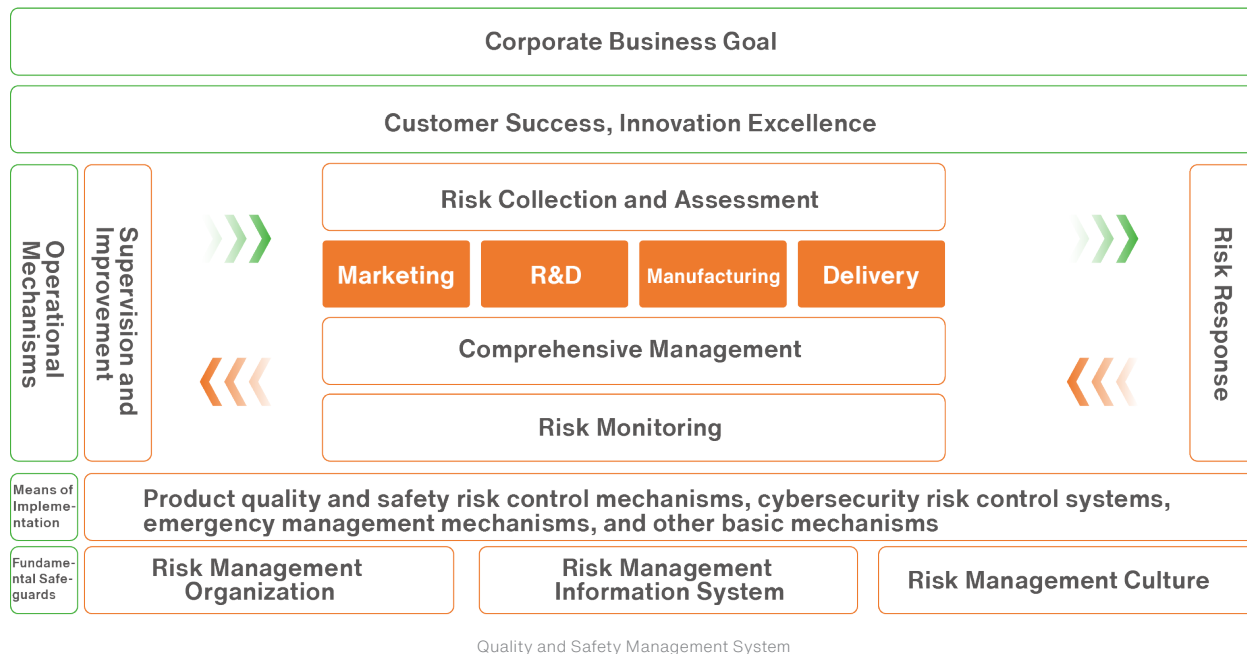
Corporate Business Goal

Customer Success, Innovation Excellence

Operational Mechanisms

Supervision and Improvement

Risk Collection and Assessment

Marketing

R&D

Manufacturing

Delivery

Comprehensive Management

Risk Monitoring

Risk Response

Means of Implementation

Product quality and safety risk control mechanisms, cybersecurity risk control systems, emergency management mechanisms, and other basic mechanisms

Fundamental Safeguards

Risk Management Organization

Risk Management Information System

Risk Management Culture

Quality and Safety Management System